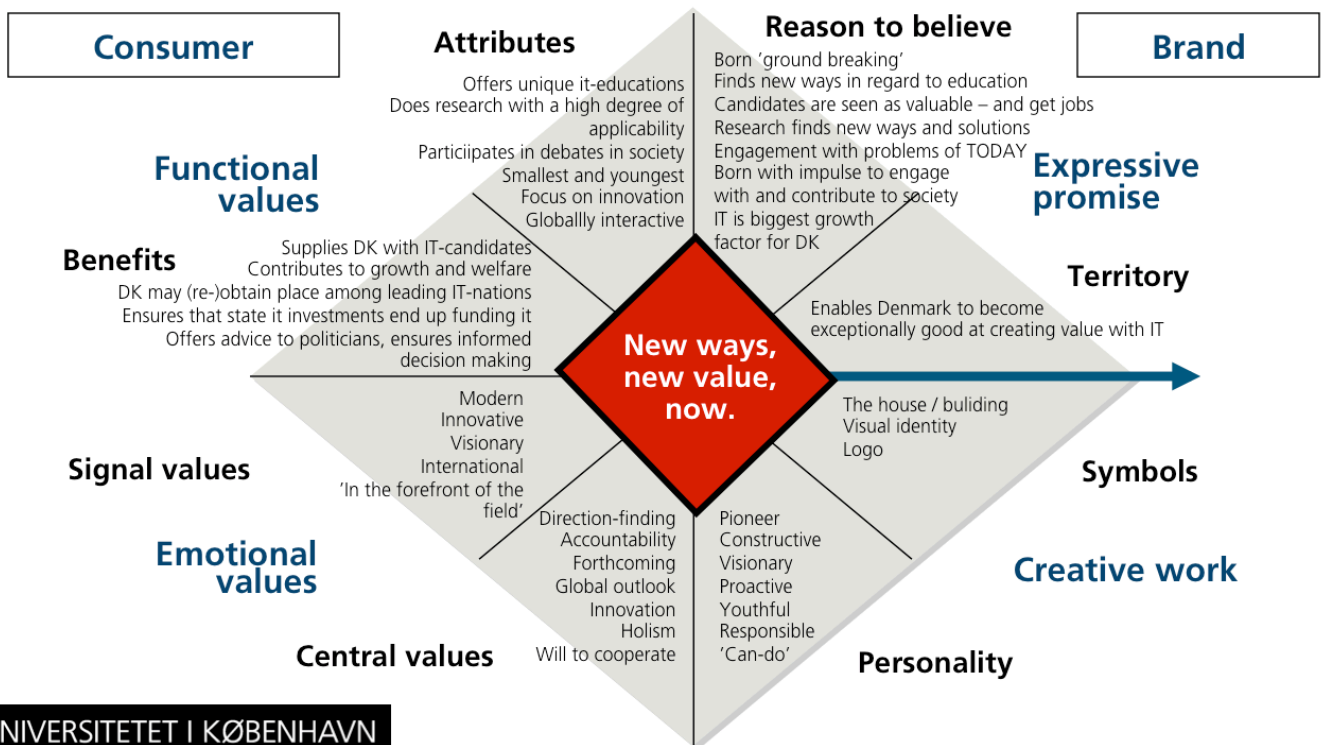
Consumer

Attributes

Offers unique it-educations
Does research with a high degree of applicability
Particiipates in debates in society
Smallest and youngest
Focus on innovation
Globallly interactive

Reason to believe

Born 'ground breaking'
Finds new ways in regard to education
Candidates are seen as valuable – and get jobs
Research finds new ways and solutions
Engagement with problems of TODAY
Born with impulse to engage with and contribute to society
IT is biggest growth factor for DK

Brand

Functional values

Expressive promise

Benefits

Supplies DK with IT-candidates
Contributes to growth and welfare
DK may (re-)obtain place among leading IT-nations
Ensures that state it investments end up funding it
Offers advice to politicians, ensures informed decision making

Territory

Enables Denmark to become exceptionally good at creating value with IT

New ways, new value, now.

Modern
Innovative
Visionary
International
'In the forefront of the field'

The house / buliding
Visual identity
Logo

Signal values

Symbols

Direction-finding
Accountability
Forthcoming
Global outlook
Innovation
Holism
Will to cooperate

Pioneer
Constructive
Visionary
Proactive
Youthful
Responsible
'Can-do'

Emotional values

Creative work

Central values

Personality

NIVERSITETET I KØBENHAVN